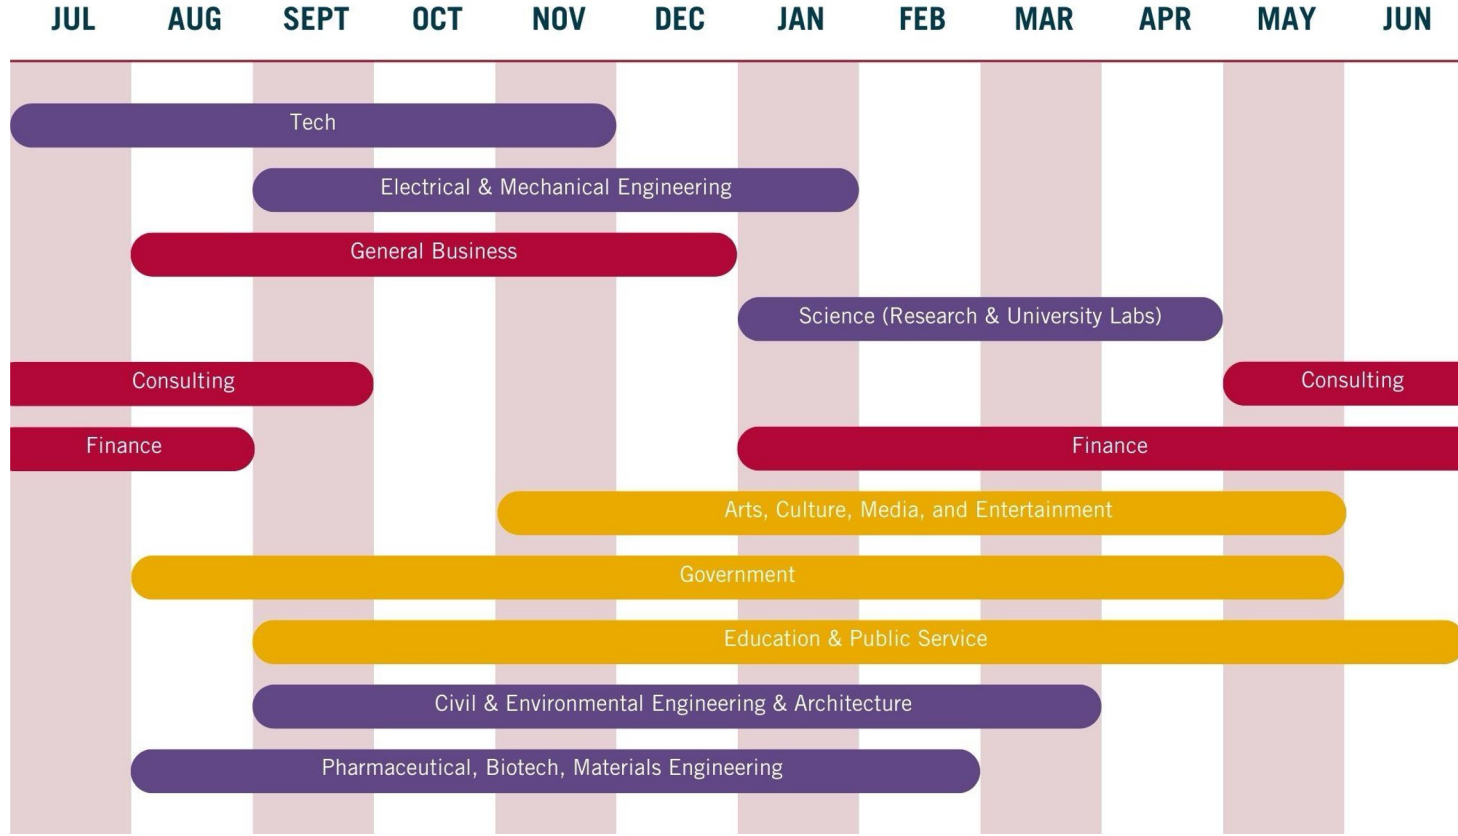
JUL AUG SEPT OCT NOV DEC JAN FEB MAR APR MAY JUN

Tech

Electrical & Mechanical Engineering

General Business

Science (Research & University Labs)

Consulting

Consulting

Finance

Finance

Arts, Culture, Media, and Entertainment

Government

Education & Public Service

Civil & Environmental Engineering & Architecture

Pharmaceutical, Biotech, Materials Engineering